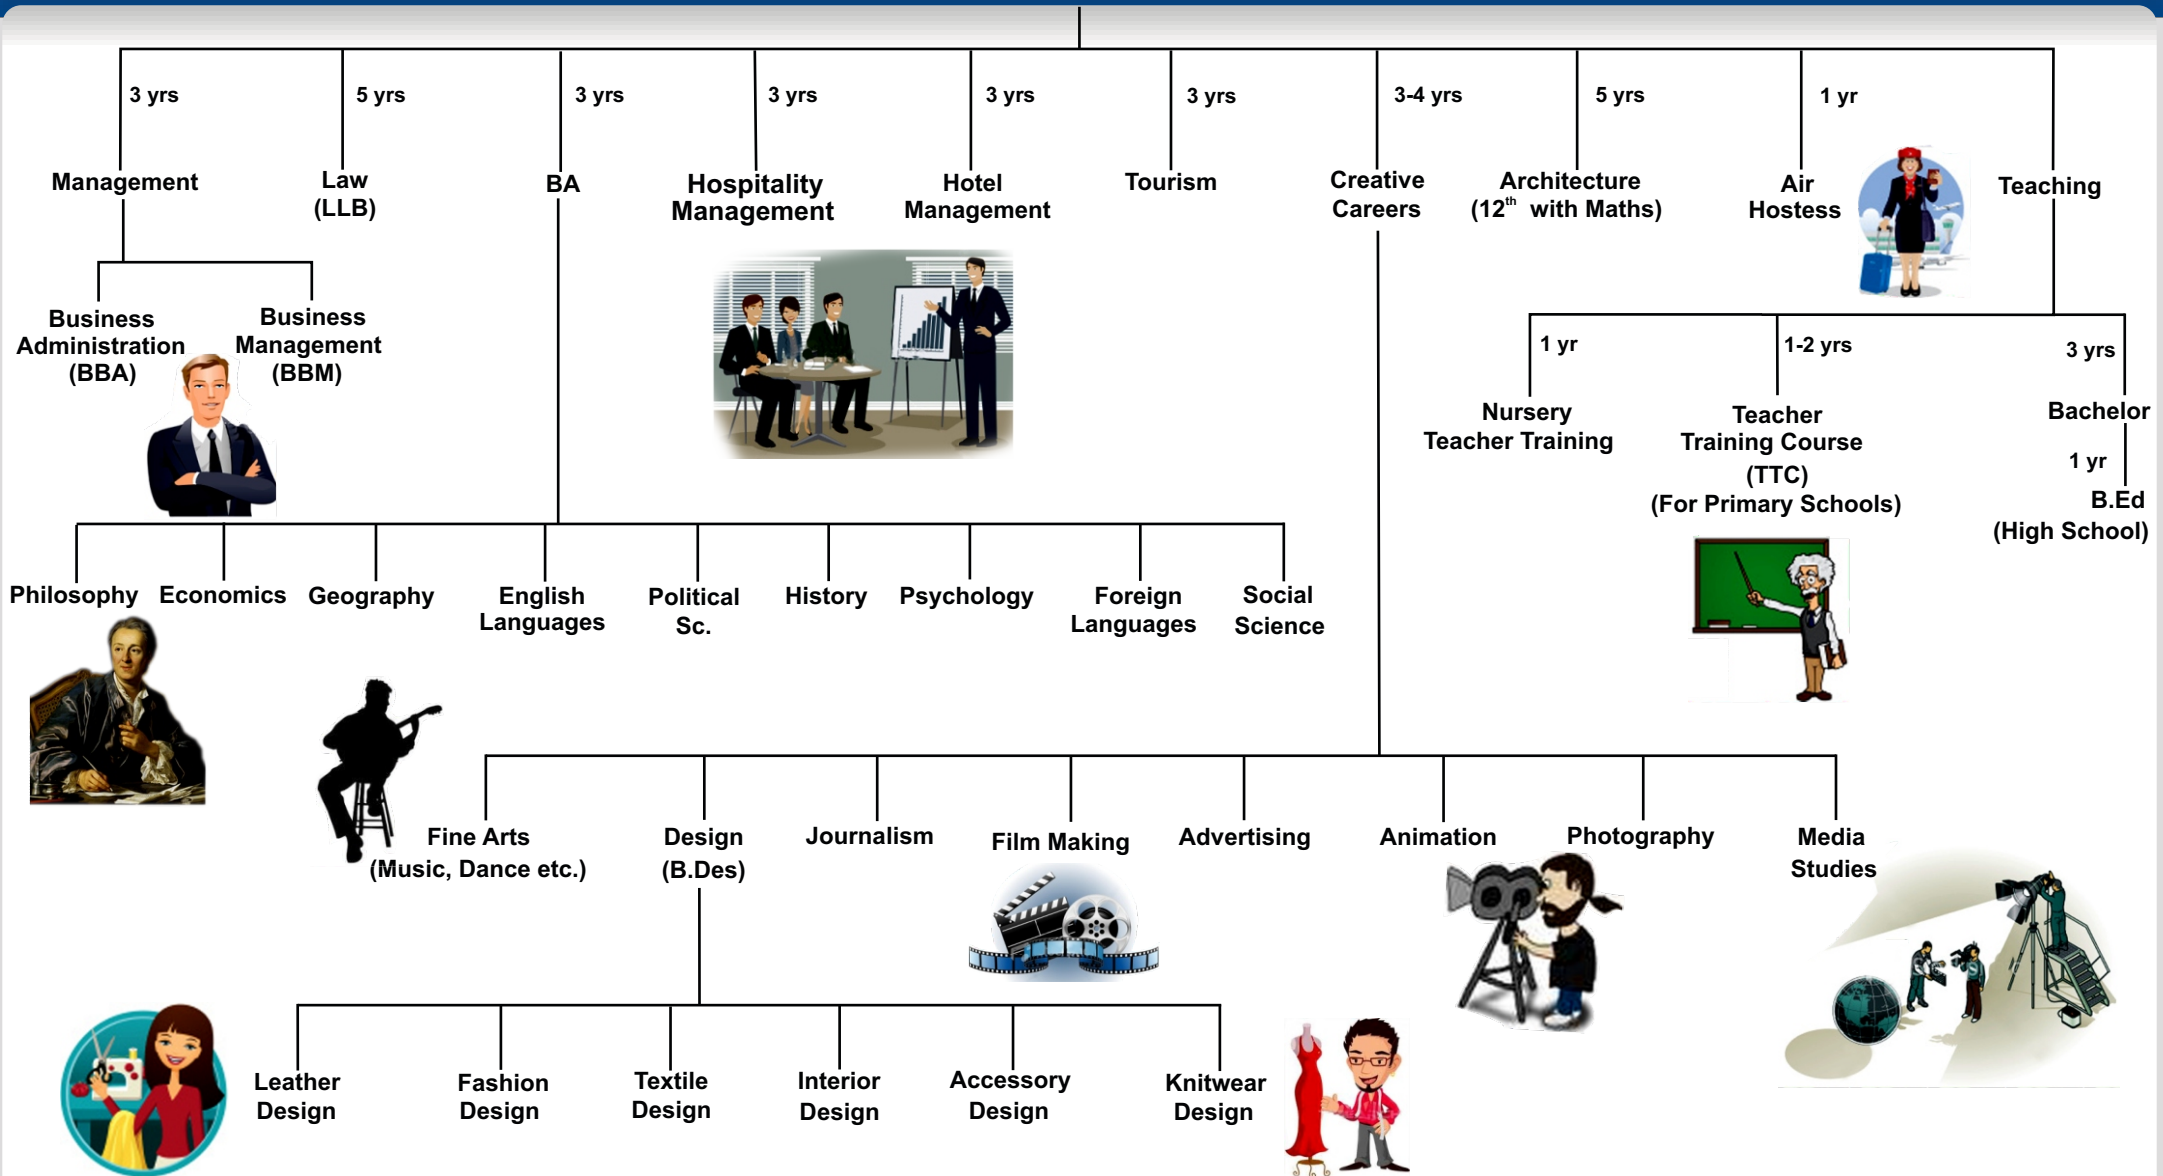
3 yrs
Management

5 yrs
Law (LLB)

3 yrs
BA

3 yrs
Hospitality Management

3 yrs
Hotel Management

3 yrs
Tourism

3-4 yrs
Creative Careers

5 yrs
Architecture ($12^{th}$ with Maths)

1 yr
Air Hostess

Teaching

Business Administration (BBA)

Business Management (BBM)

1 yr
Nursery Teacher Training

1-2 yrs
Teacher Training Course (TTC) (For Primary Schools)

3 yrs
Bachelor

1 yr
B.Ed (High School)

Philosophy

Economics

Geography

English Languages

Political Sc.

History

Psychology

Foreign Languages

Social Science

Fine Arts (Music, Dance etc.)

Design (B.Des)

Journalism

Film Making

Advertising

Animation

Photography

Media Studies

Leather Design

Fashion Design

Textile Design

Interior Design

Accessory Design

Knitwear Design